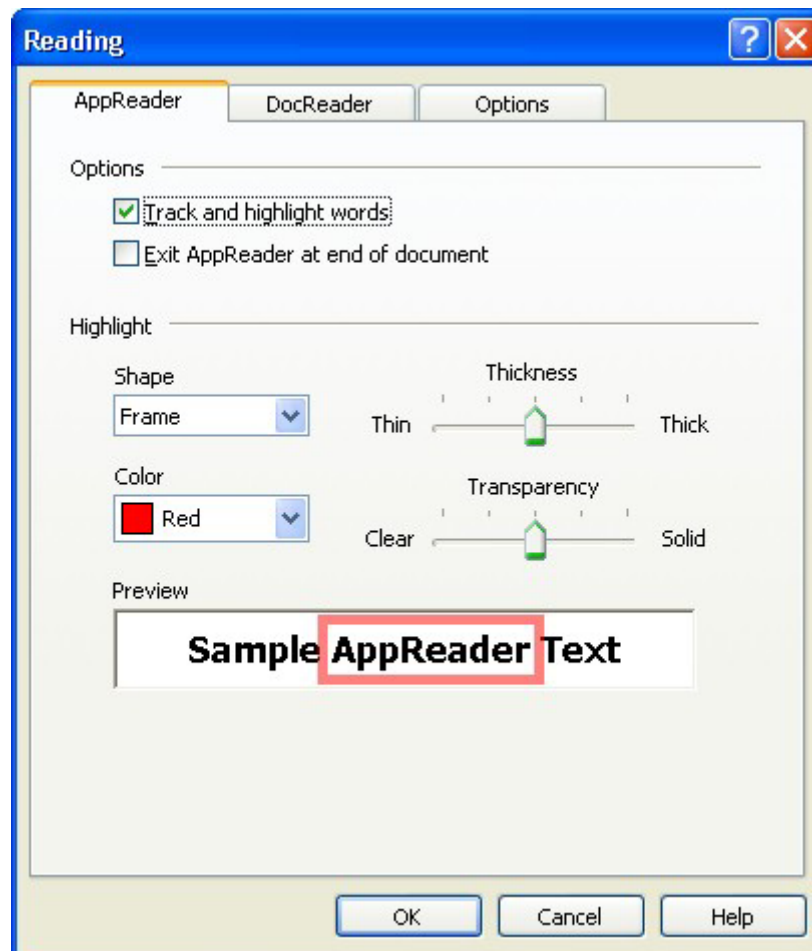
Reading

AppReader DocReader Options

Options

Track and highlight words

Exit AppReader at end of document

Highlight

Shape

Frame

Thickness

Thin Thick

Color

Red

Transparency

Clear Solid

Preview

Sample AppReader Text

OK Cancel Help